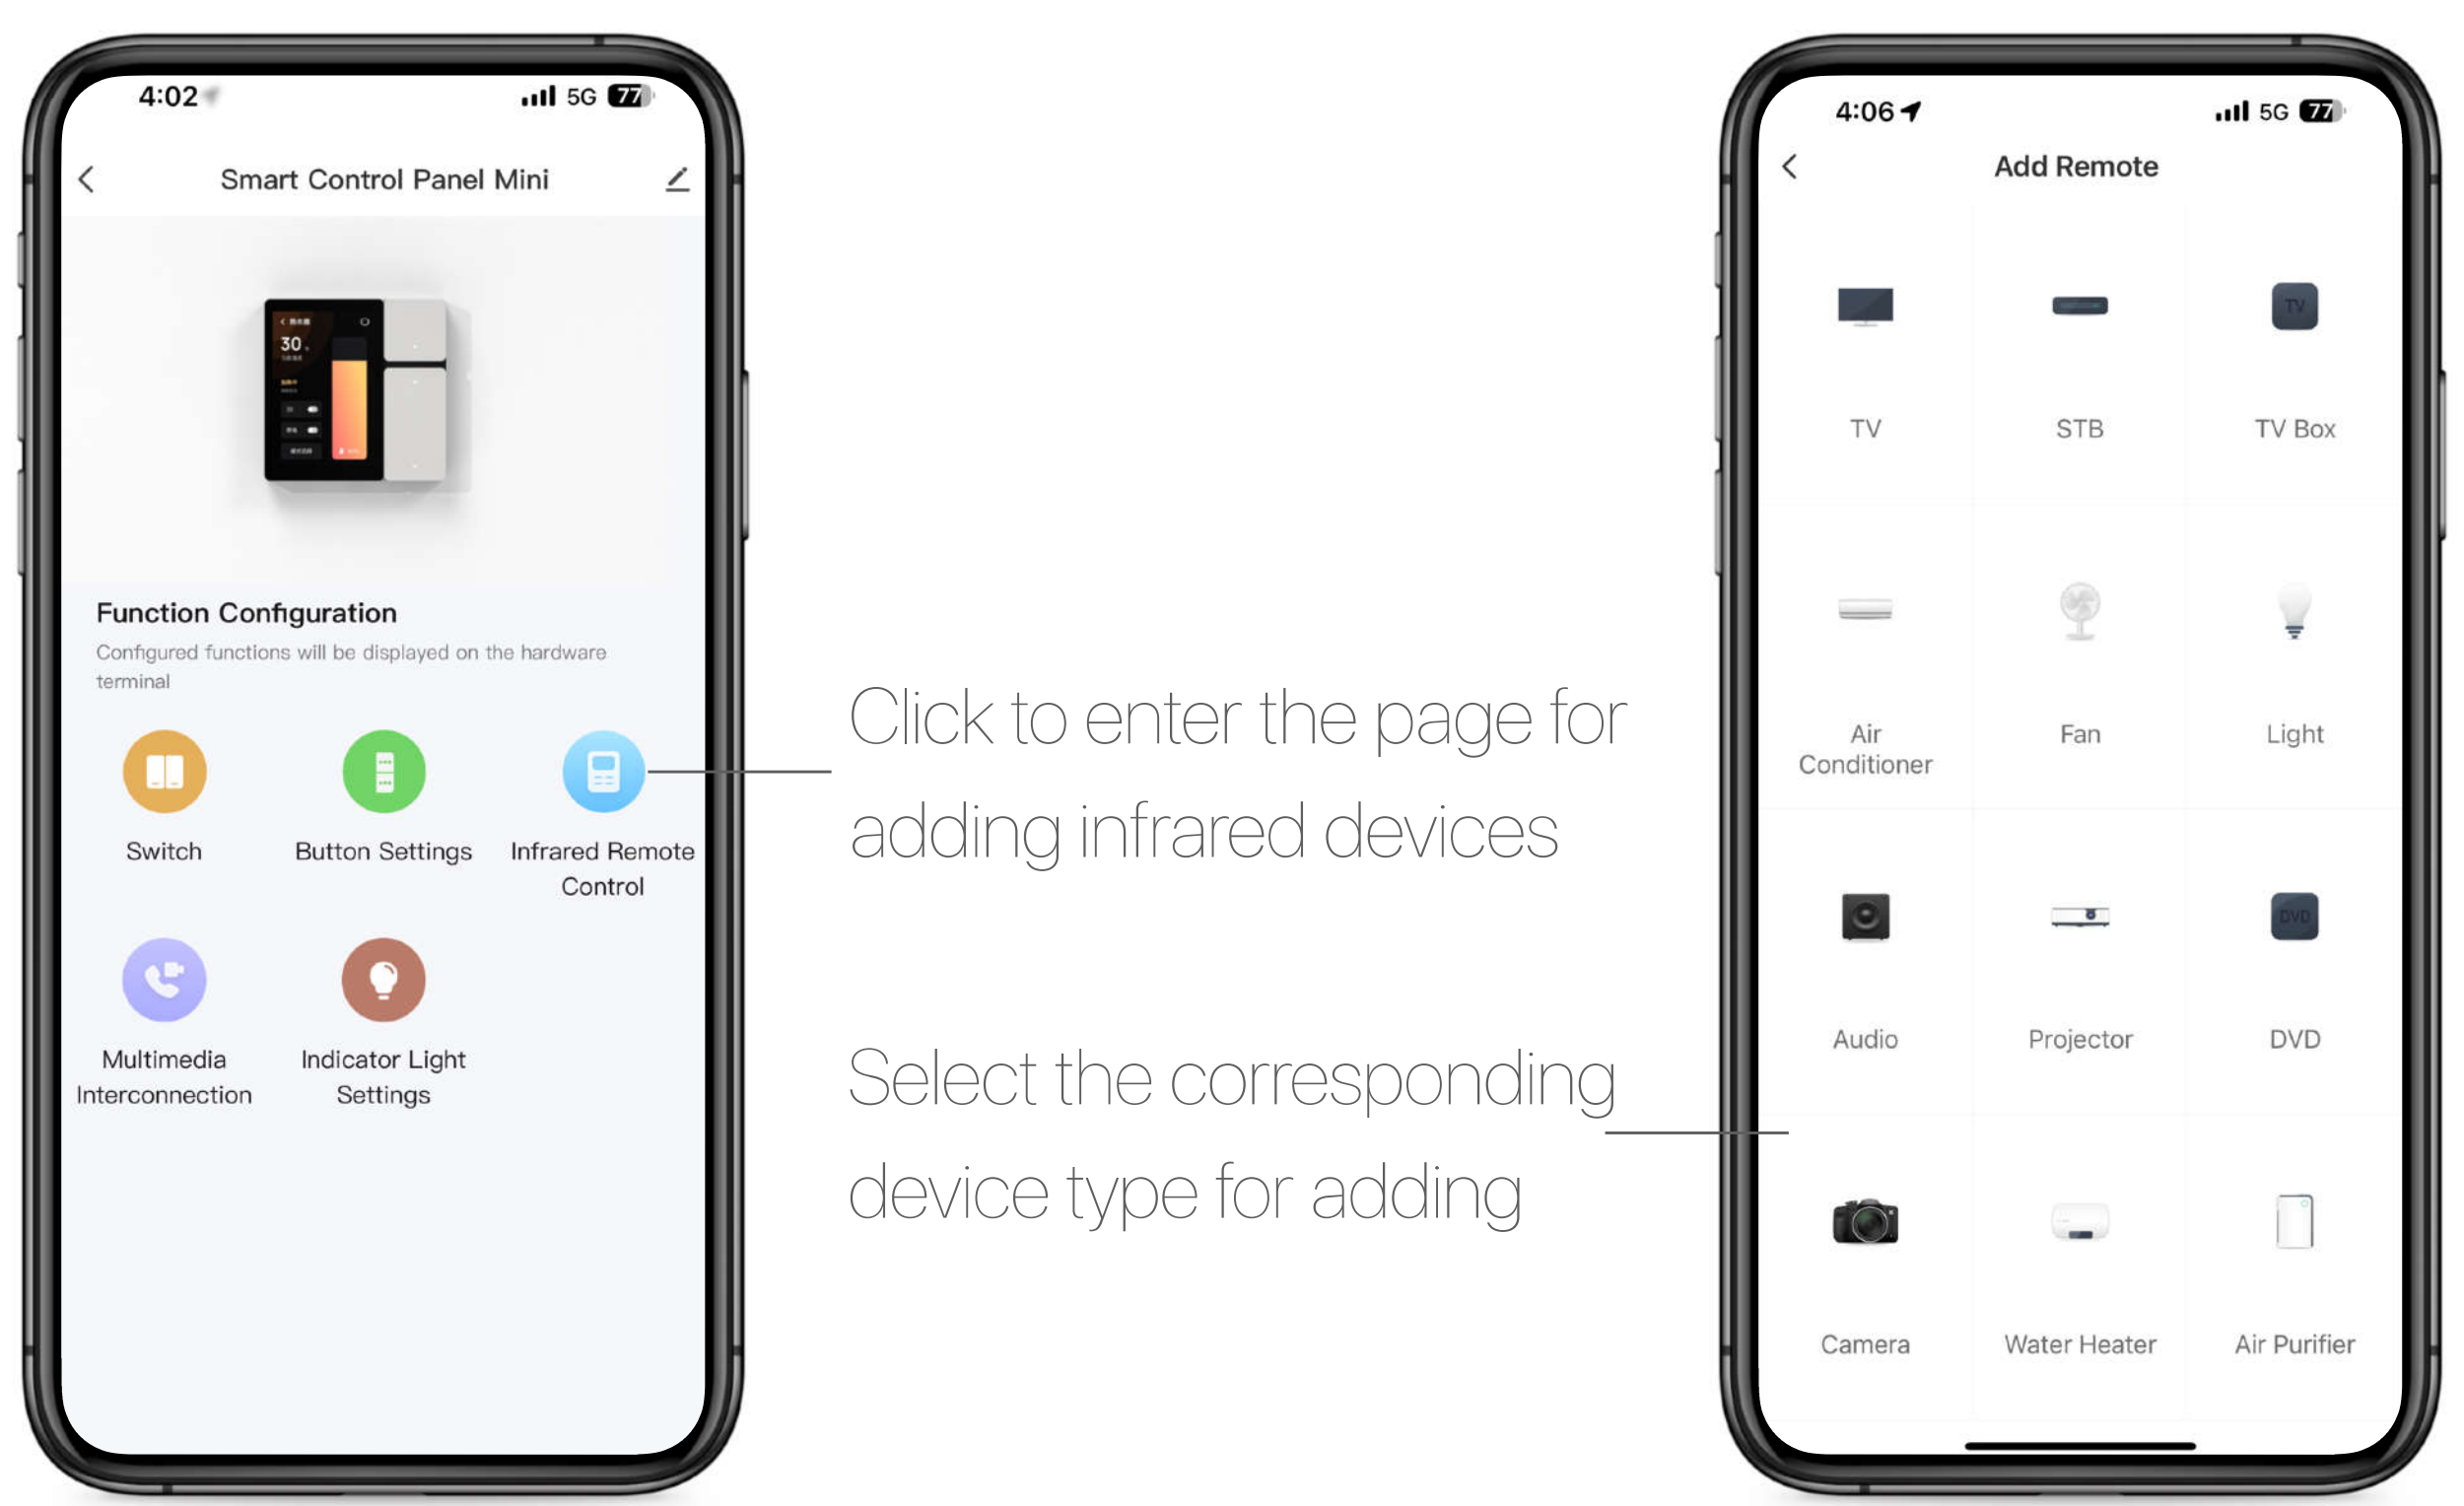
4:02 5G 77

Smart Control Panel Mini

30

Function Configuration

Configured functions will be displayed on the hardware terminal

Switch

Button Settings

Infrared Remote Control

Multimedia Interconnection

Indicator Light Settings

Click to enter the page for adding infrared devices

Select the corresponding device type for adding

4:06 5G 77

Add Remote

TV

STB

TV

TV Box

Air Conditioner

Fan

Light

Audio

Projector

DVD

DVD

Camera

Water Heater

Air Purifier